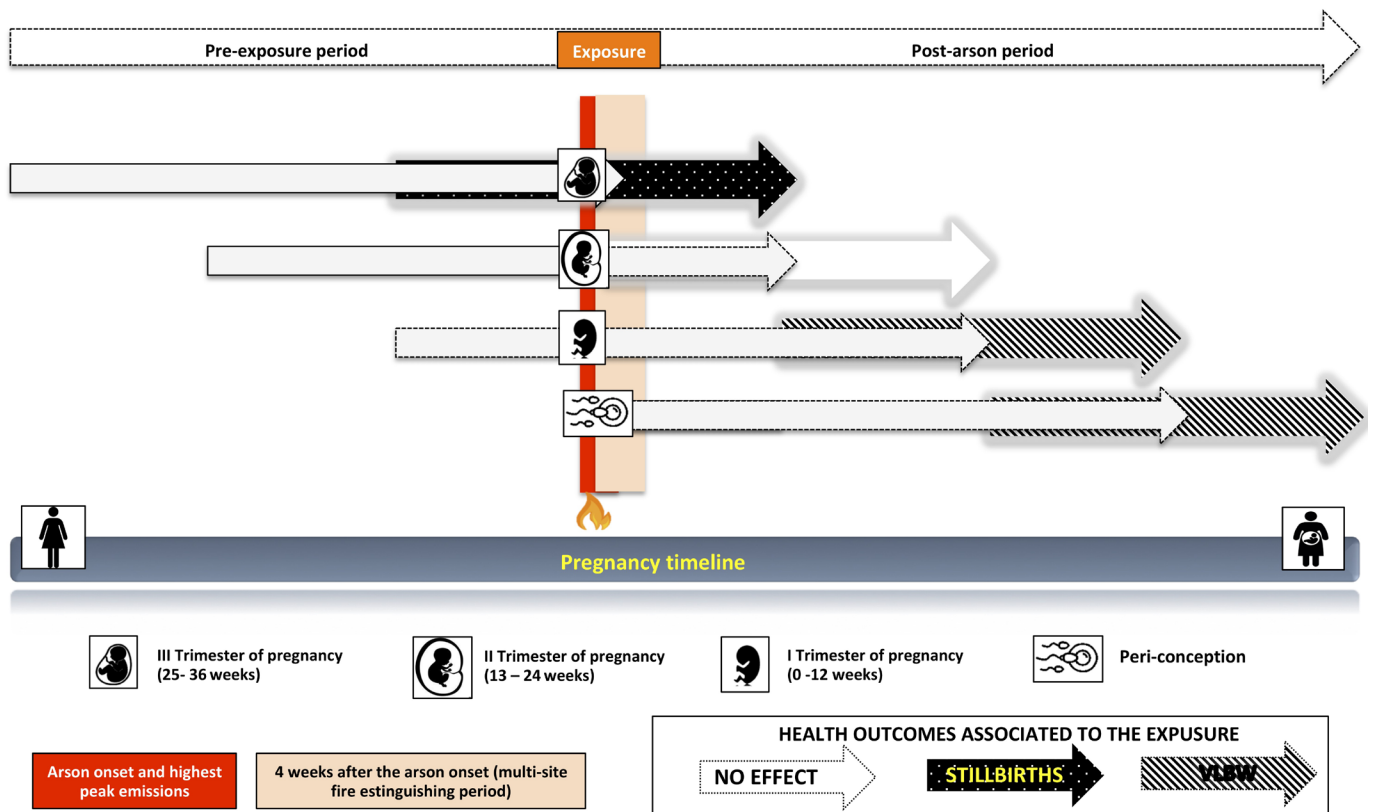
Pre-exposure period

Exposure

Post-arson period

Pregnancy timeline

III Trimester of pregnancy (25- 36 weeks)

II Trimester of pregnancy (13 – 24 weeks)

I Trimester of pregnancy (0 -12 weeks)

Peri-conception

Arson onset and highest peak emissions

4 weeks after the arson onset (multi-site fire estinguishing period)

HEALTH OUTCOMES ASSOCIATED TO THE EXPUSURE

NO EFFECT

STILLBIRTHS

VLBW